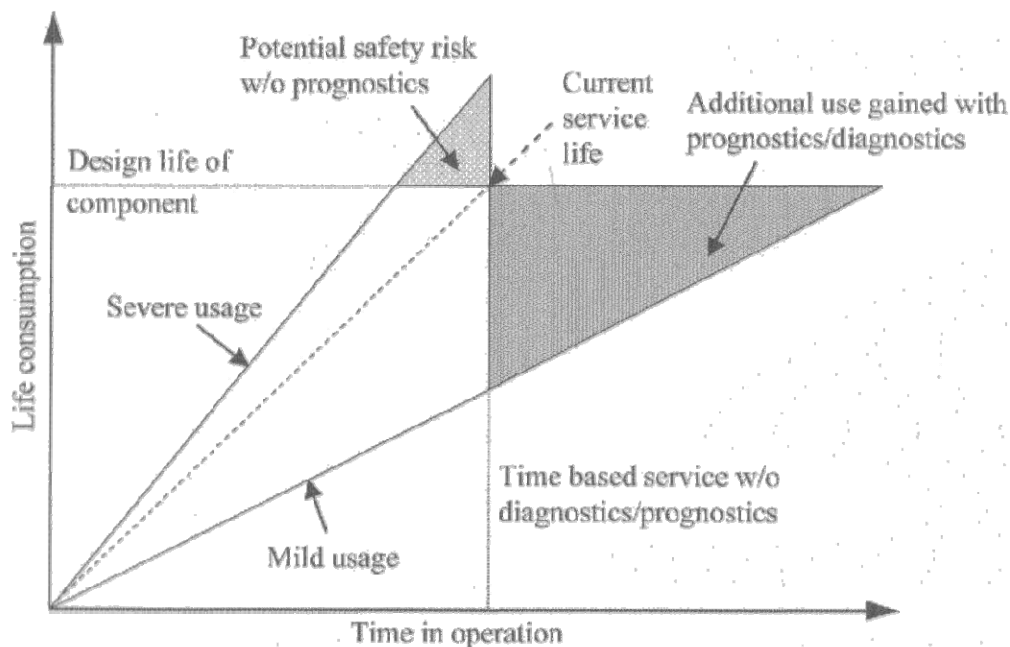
Potential safety risk w/o prognostics

Current service life

Additional use gained with prognostics/diagnostics

Design life of component

Life consumption

Severe usage

Time based service w/o diagnostics/prognostics

Mild usage

Time in operation